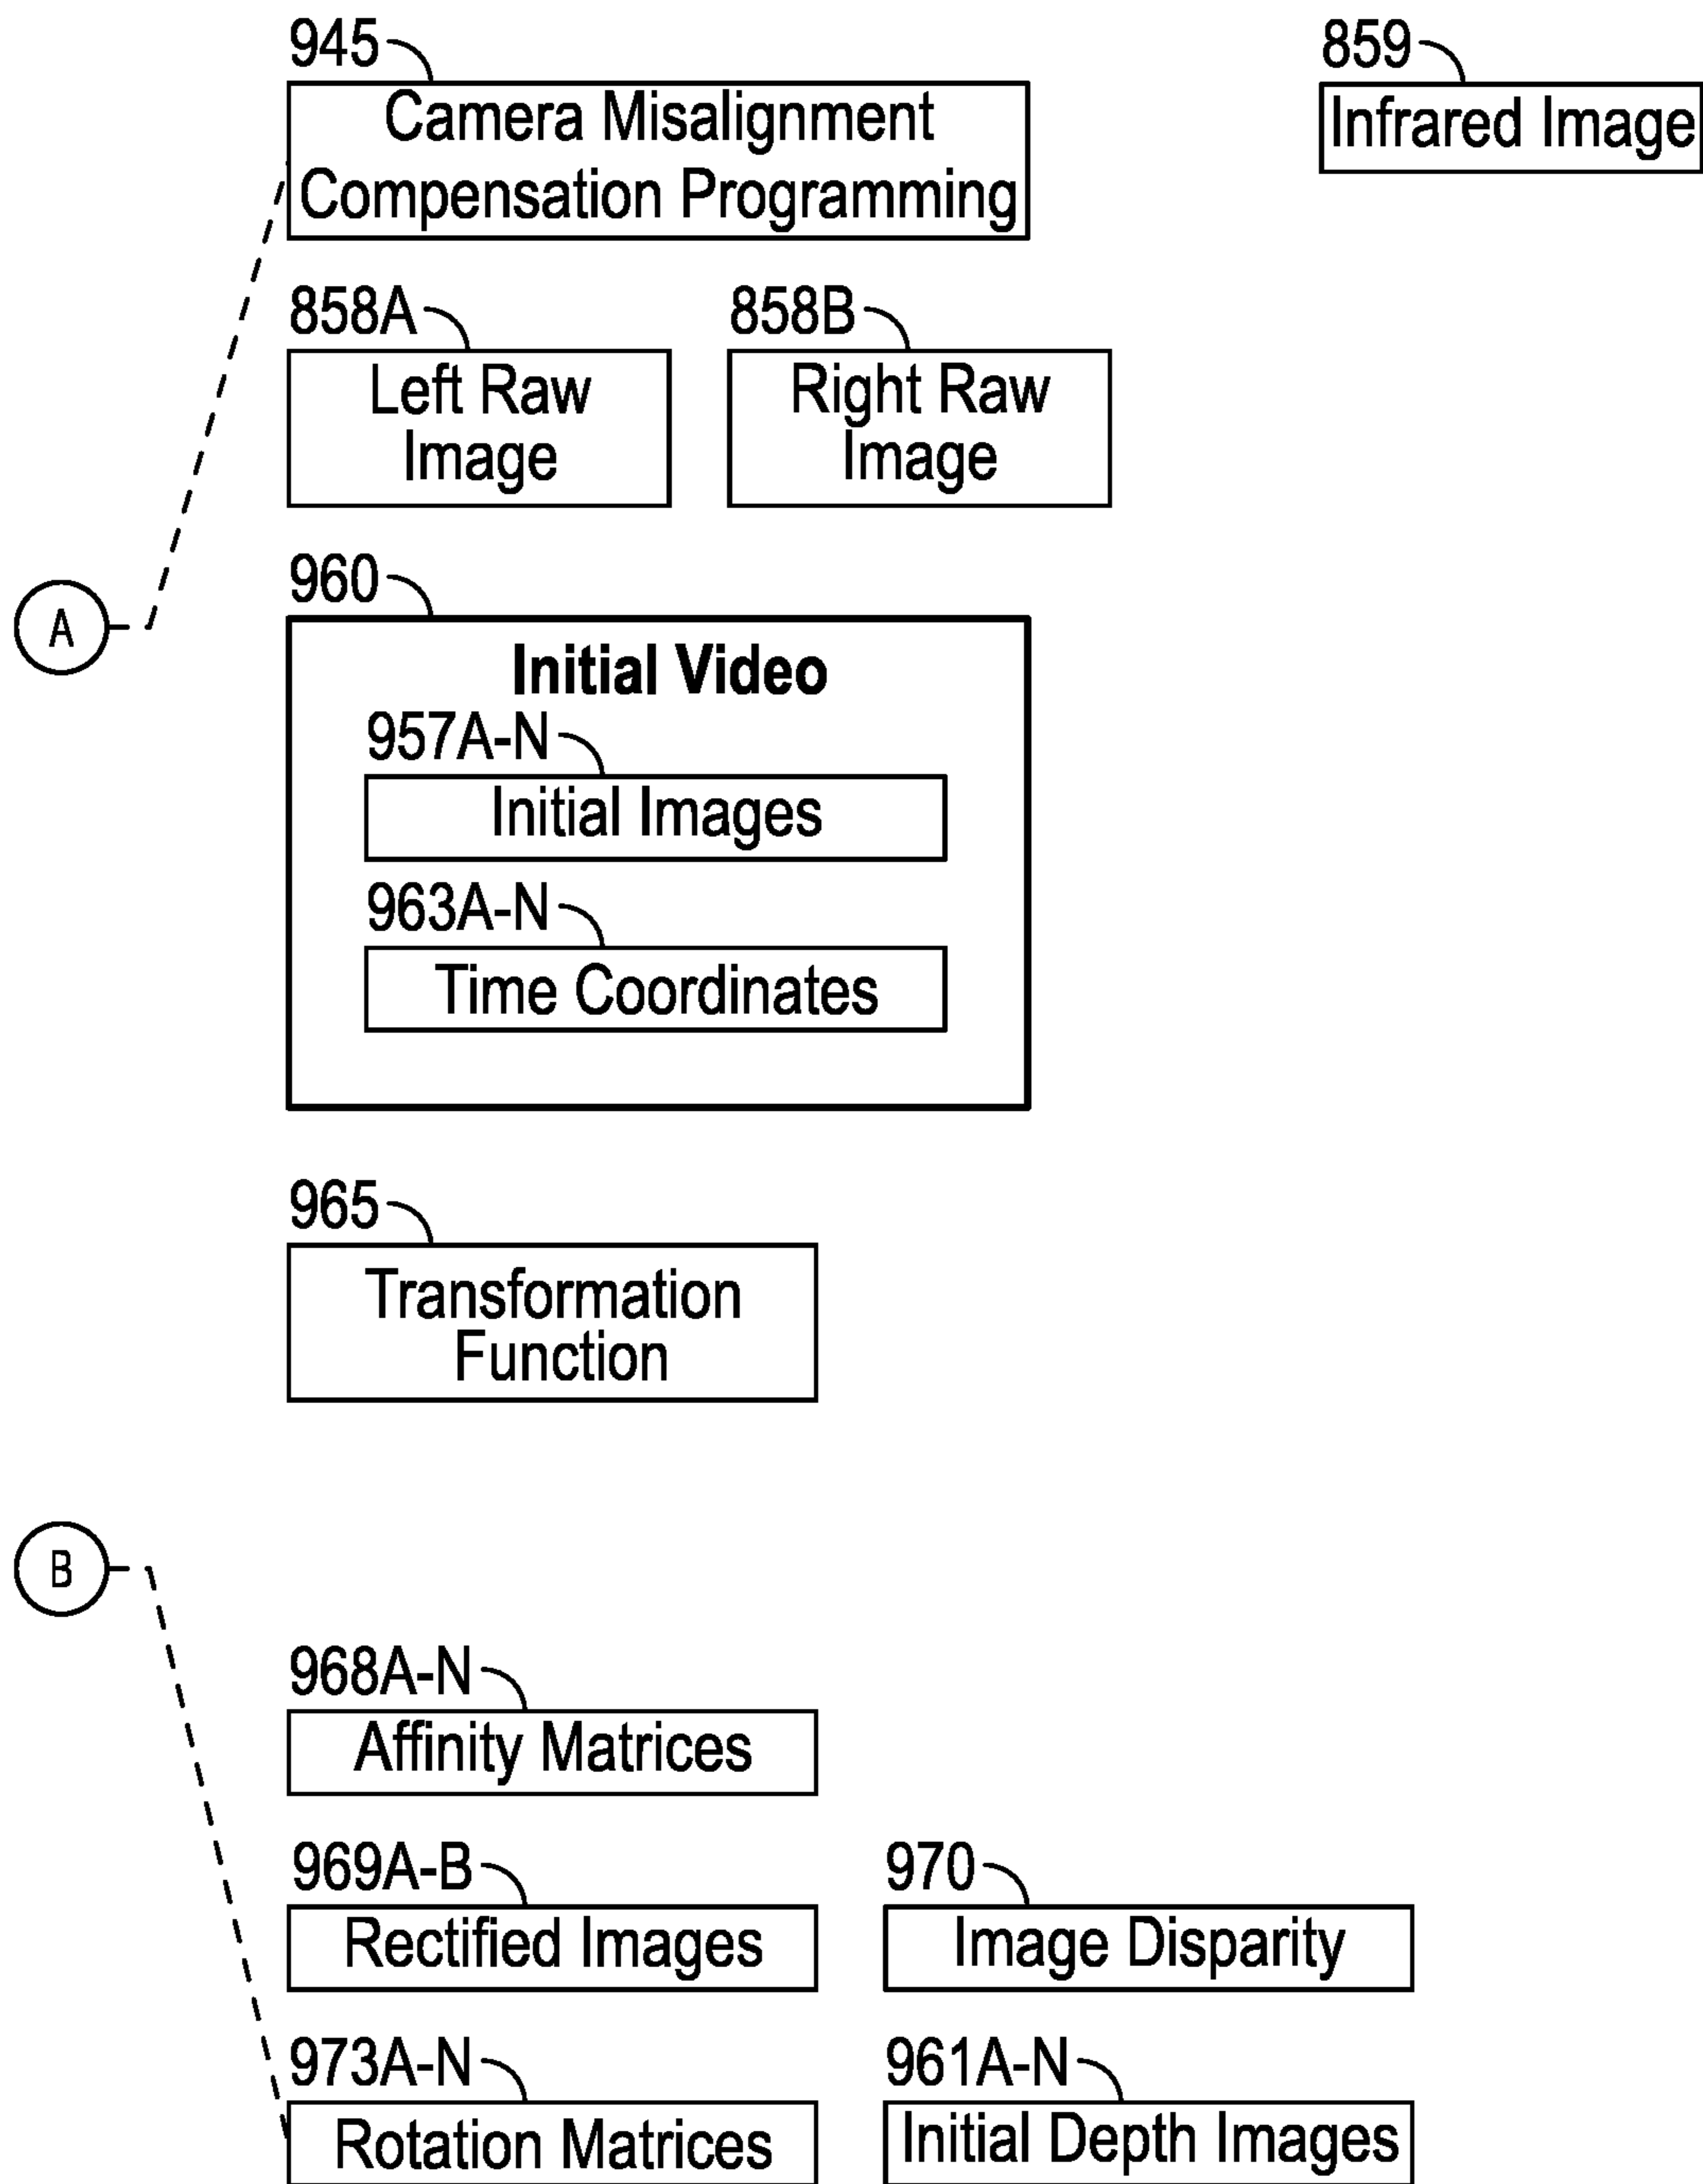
945
Camera Misalignment Compensation Programming

859
Infrared Image

858A
Left Raw Image

858B
Right Raw Image

A

960
Initial Video

957A-N
Initial Images

963A-N
Time Coordinates

965
Transformation Function

B

968A-N
Affinity Matrices

969A-B
Rectified Images

970
Image Disparity

973A-N
Rotation Matrices

961A-N
Initial Depth Images